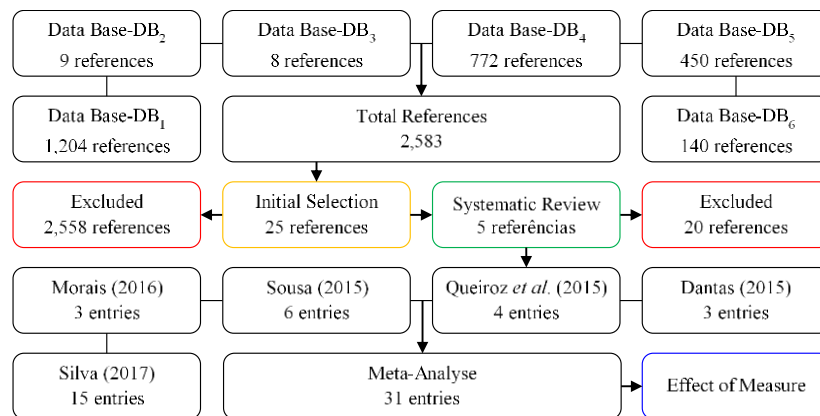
Data Base-DB$_2$
9 references

Data Base-DB$_3$
8 references

Data Base-DB$_4$
772 references

Data Base-DB$_5$
450 references

Data Base-DB$_1$
1,204 references

Total References
2,583

Data Base-DB$_6$
140 references

Excluded
2,558 references

Initial Selection
25 references

Systematic Review
5 referências

Excluded
20 references

Morais (2016)
3 entries

Sousa (2015)
6 entries

Queiroz *et al.* (2015)
4 entries

Dantas (2015)
3 entries

Silva (2017)
15 entries

Meta-Analyse
31 entries

Effect of Measure